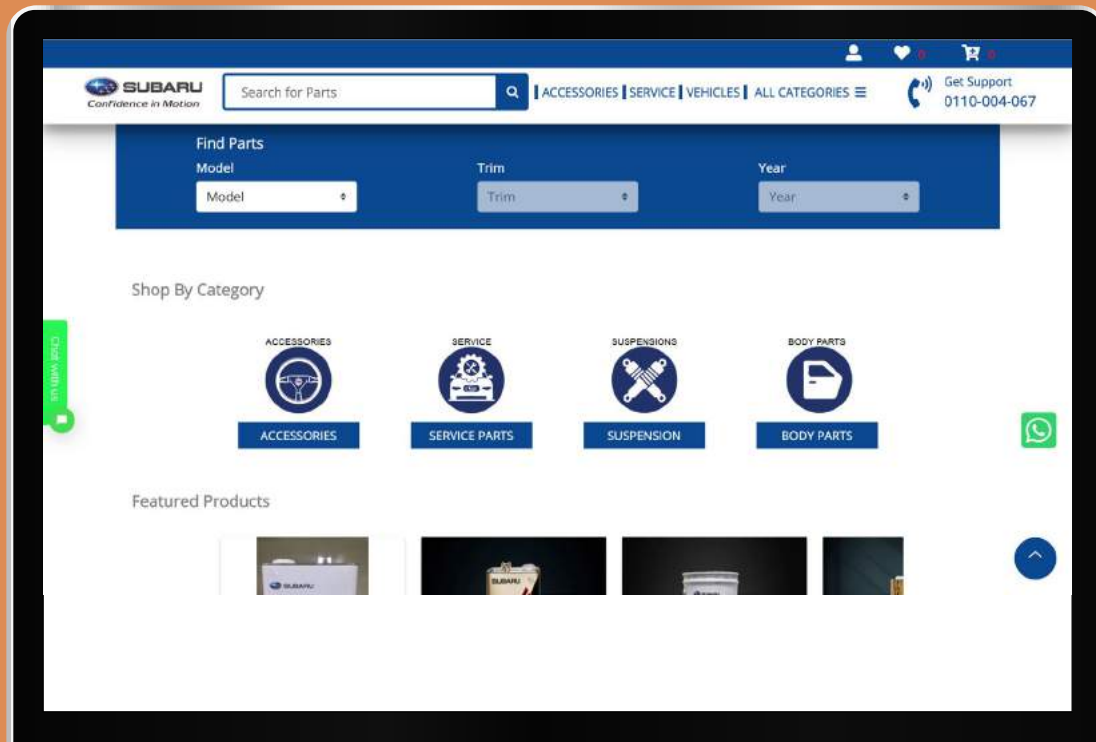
0 0

SUBARU
Confidence in Motion

Search for Parts

ACCESSORIES | SERVICE | VEHICLES | ALL CATEGORIES ≡

Get Support
0110-004-067

Find Parts

Model
Model

Trim
Trim

Year
Year

Shop By Category

ACCESSORIES
ACCESSORIES

SERVICE
SERVICE PARTS

SUSPENSIONS
SUSPENSION

BODY PARTS
BODY PARTS

Chat with us

Featured Products

SUBARU

SUBARU